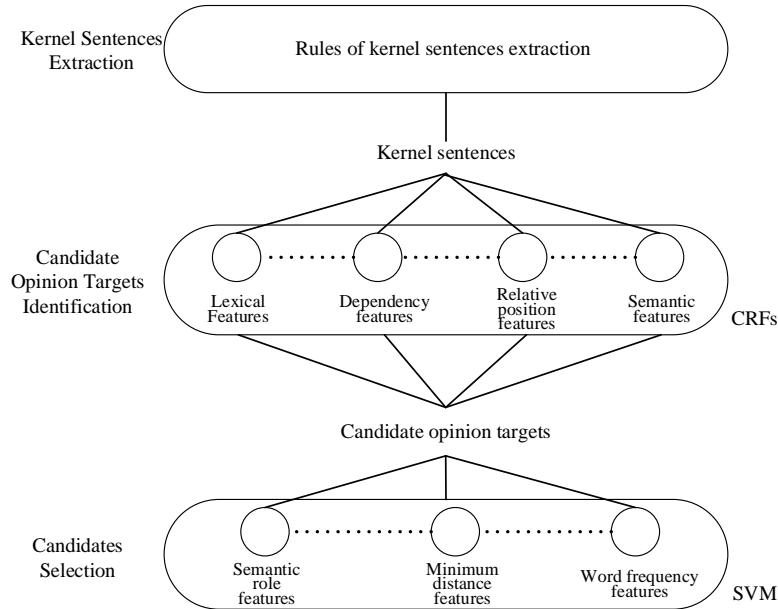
Kernel Sentences Extraction

Rules of kernel sentences extraction

Kernel sentences

Candidate Opinion Targets Identification

Lexical Features

Dependency features

Relative position features

Semantic features

CRFs

Candidate opinion targets

Candidates Selection

Semantic role features

Minimum distance features

Word frequency features

SVM